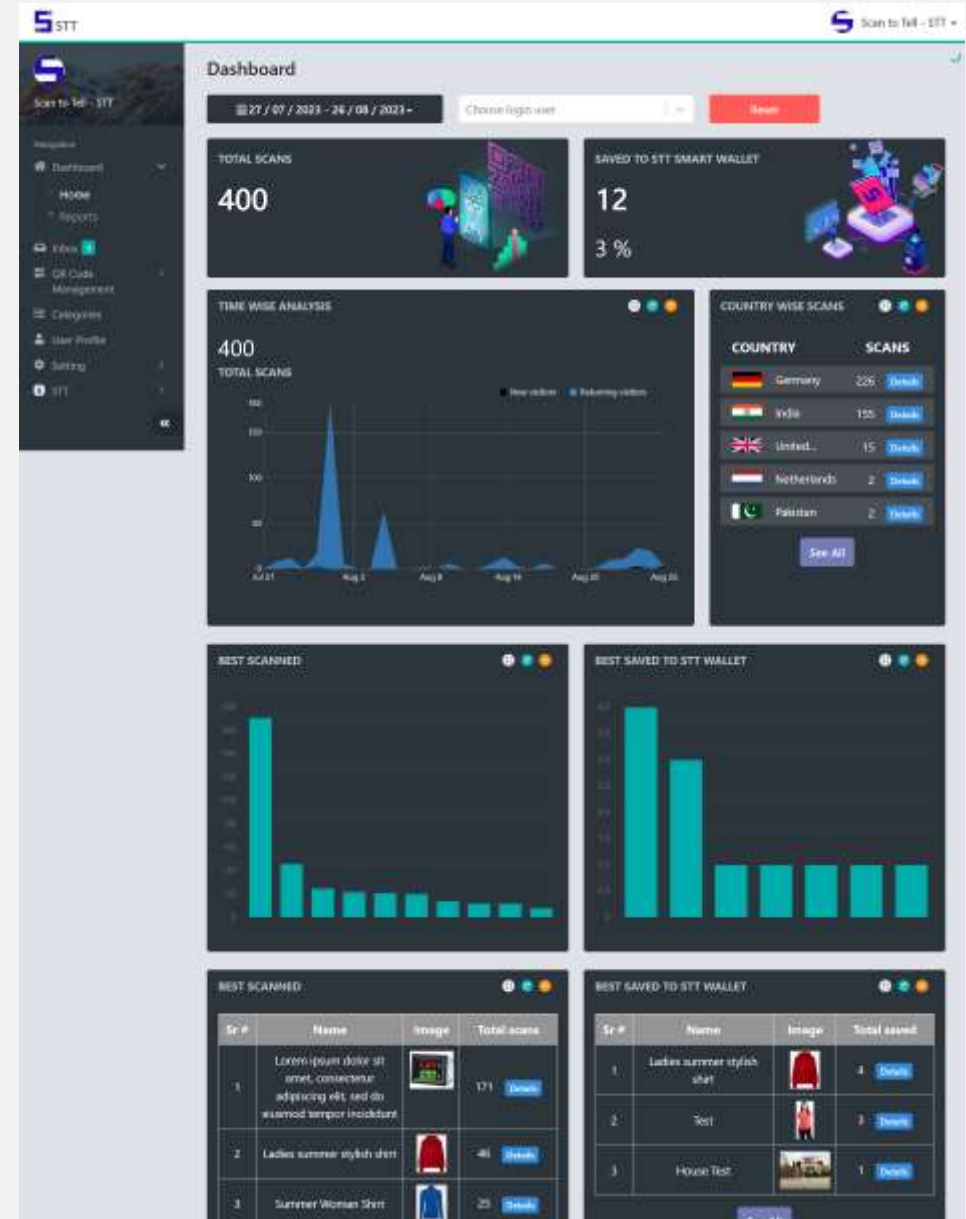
STT

Scan to Tell - STT ▾

Scan to Tell - STT

Navigation

Dashboard

Home

Reports

Inbox 3

QR Code Management

Categories

User Profile

Setting

STT

«

Dashboard

27 / 07 / 2023 - 26 / 08 / 2023 ▾

Choose login user

Reset

TOTAL SCANS

400

SAVED TO STT SMART WALLET

12

3 %

TIME WISE ANALYSIS

400

TOTAL SCANS

New visitors Returning visitors

150

100

50

0

Jul 27 Aug 2 Aug 8 Aug 14 Aug 20 Aug 26

COUNTRY WISE SCANS

| COUNTRY | SCANS |
|---|---|
| Germany | 226 Details |
| India | 155 Details |
| United... | 15 Details |
| Netherlands | 2 Details |
| Pakistan | 2 Details |

See All

BEST SCANNED

BEST SAVED TO STT WALLET

BEST SCANNED

| Sr # | Name | Image | Total scans |
|---|---|---|---|
| 1 | Lorem ipsum dolor sit amet, consectetur adipiscing elit, sed do eiusmod tempor incididunt | | 171 Details |
| 2 | Ladies summer stylish shirt | | 46 Details |
| 3 | Summer Woman Shirt | | 25 Details |

BEST SAVED TO STT WALLET

| Sr # | Name | Image | Total saved |
|---|---|---|---|
| 1 | Ladies summer stylish shirt | | 4 Details |
| 2 | Test | | 3 Details |
| 3 | House Test | | 1 Details |